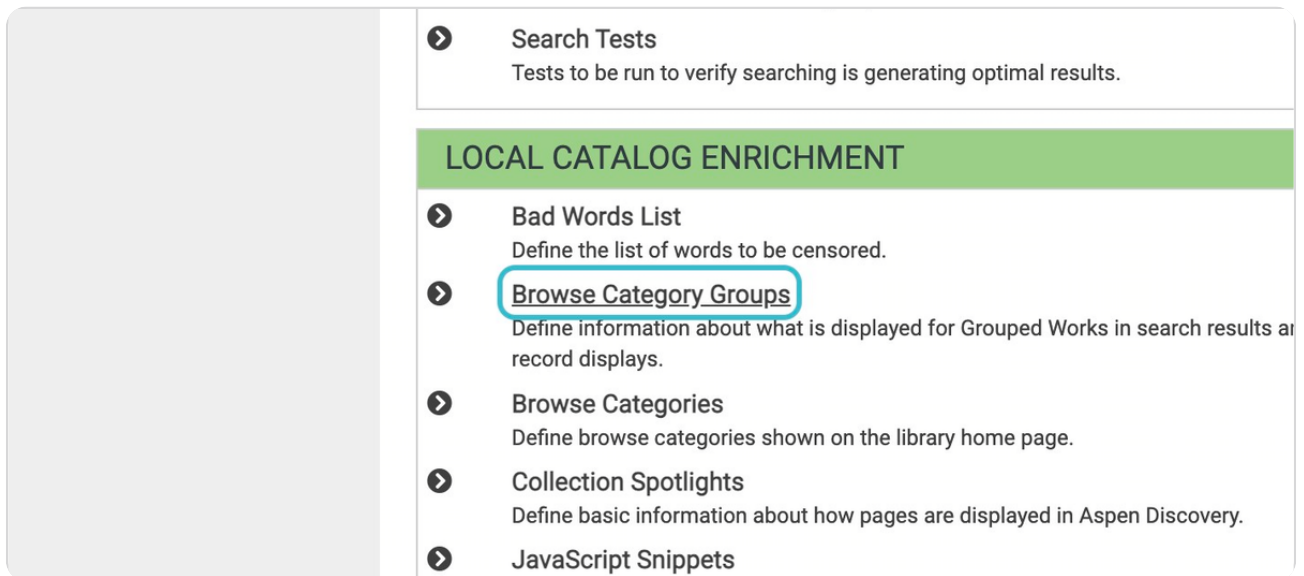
Search Tests
Tests to be run to verify searching is generating optimal results.

LOCAL CATALOG ENRICHMENT

Bad Words List
Define the list of words to be censored.

Browse Category Groups
Define information about what is displayed for Grouped Works in search results a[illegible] record displays.

Browse Categories
Define browse categories shown on the library home page.

Collection Spotlights
Define basic information about how pages are displayed in Aspen Discovery.

JavaScript Snippets